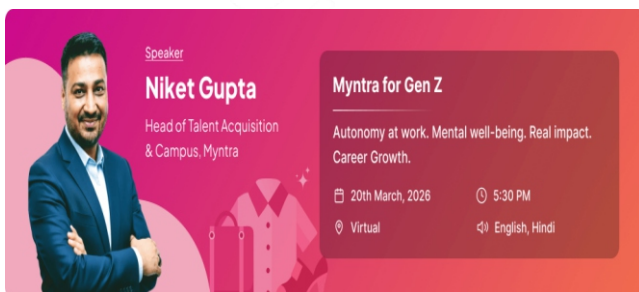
Speaker

Niket Gupta

Head of Talent Acquisition & Campus, Myntra

Myntra for Gen Z

Autonomy at work. Mental well-being. Real impact. Career Growth.

20th March, 2026

5:30 PM

Virtual

English, Hindi